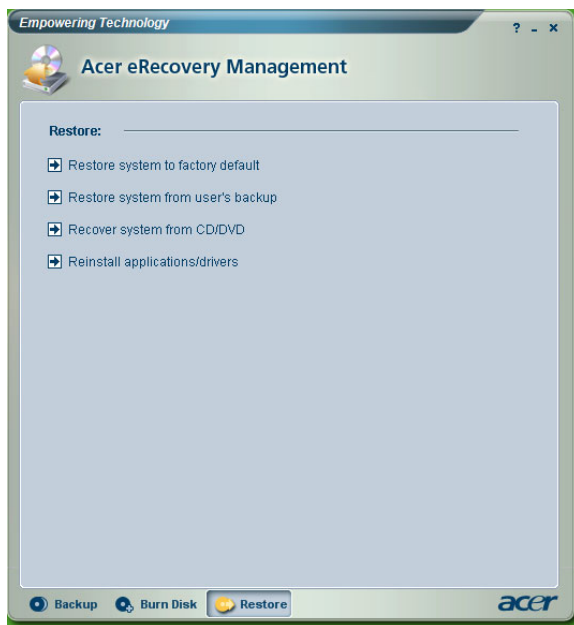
Empowering Technology

? _ ×

Acer eRecovery Management

Restore:

Restore system to factory default

Restore system from user's backup

Recover system from CD/DVD

Reinstall applications/drivers

Backup Burn Disk Restore

acer